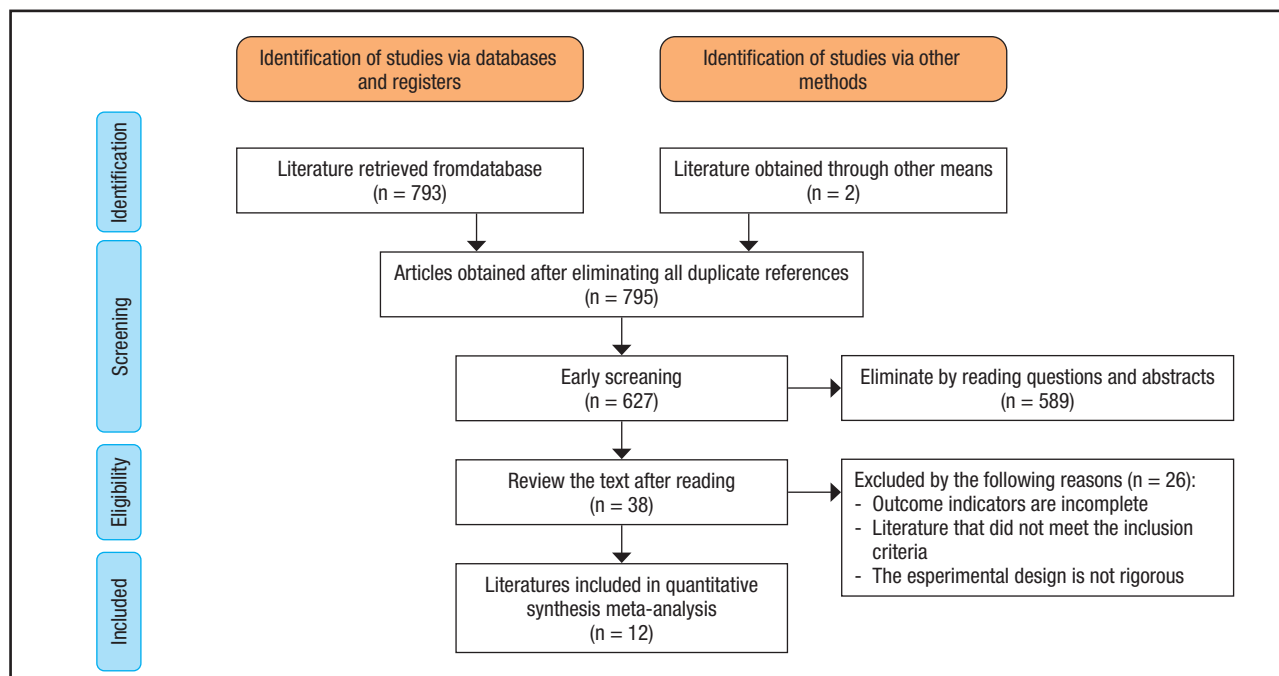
Identification of studies via databases and registers

Identification of studies via other methods

Identification

Literature retrieved fromdatabase
(n = 793)

Literature obtained through other means
(n = 2)

Screening

Articles obtained after eliminating all duplicate references
(n = 795)

Early screaning
(n = 627)

Eliminate by reading questions and abstracts
(n = 589)

Eligibility

Review the text after reading
(n = 38)

Excluded by the following reasons (n = 26):
- Outcome indicators are incomplete
- Literature that did not meet the inclusion criteria
- The esperimental design is not rigorous

Included

Literatures included in quantitative synthesis meta-analysis
(n = 12)